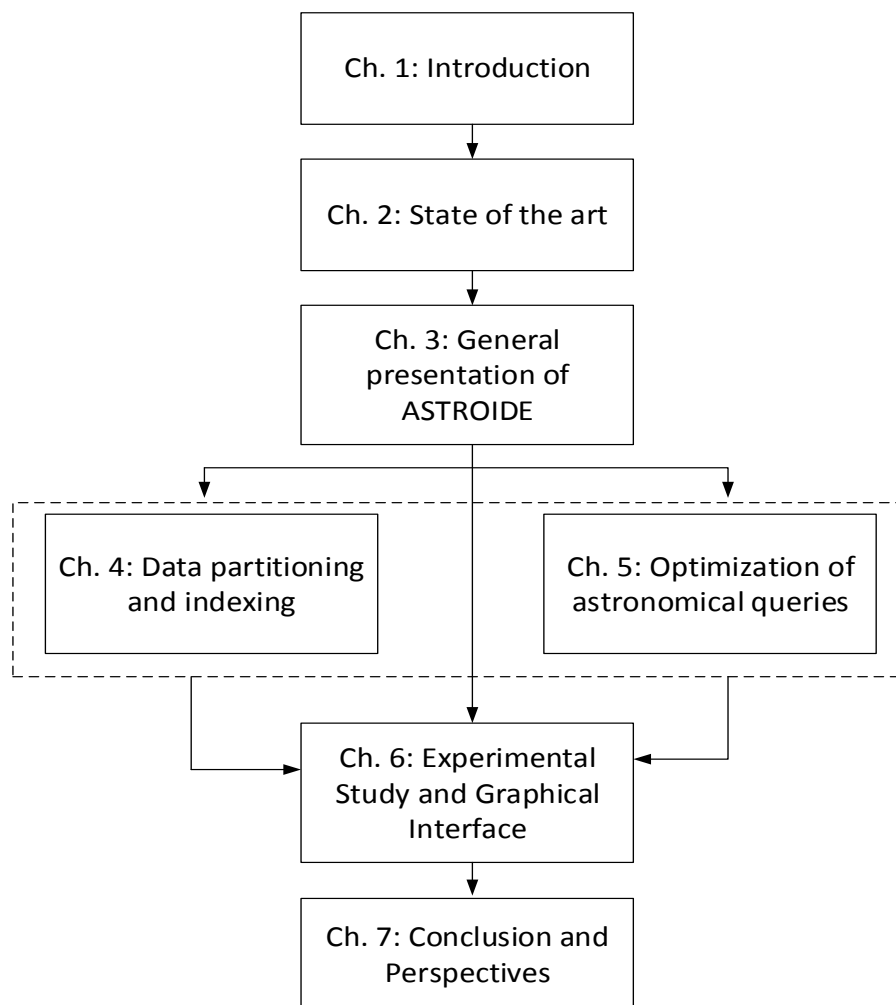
Ch. 1: Introduction

Ch. 2: State of the art

Ch. 3: General presentation of ASTROIDE

Ch. 4: Data partitioning and indexing

Ch. 5: Optimization of astronomical queries

Ch. 6: Experimental Study and Graphical Interface

Ch. 7: Conclusion and Perspectives